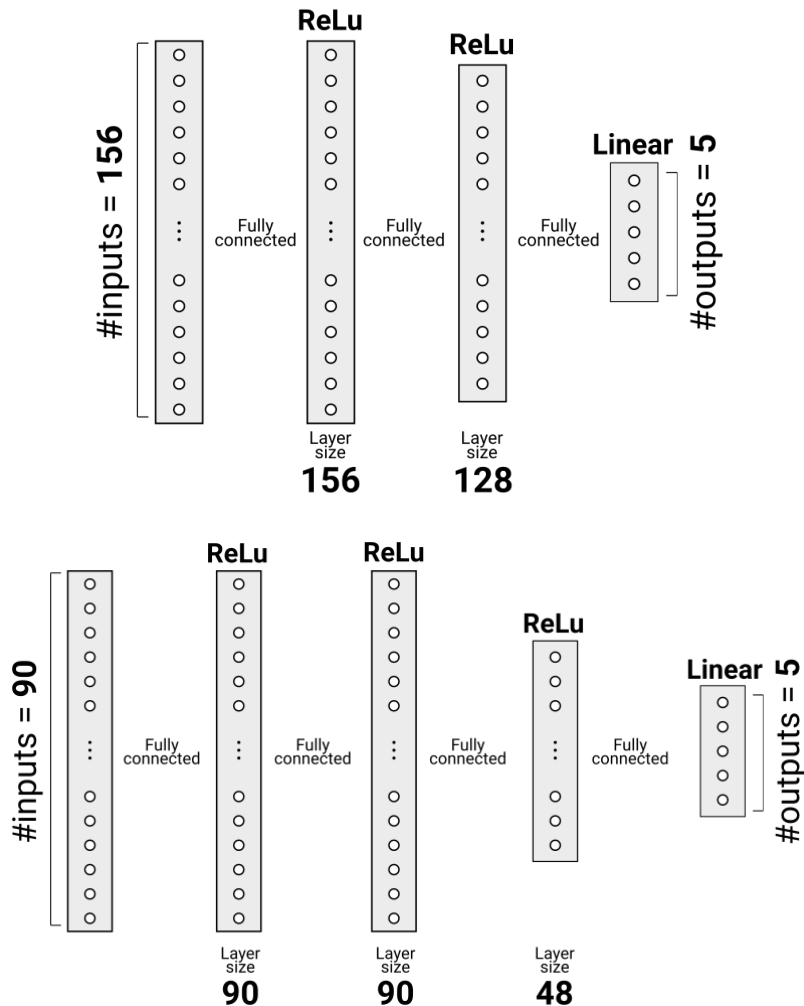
#inputs = 156

ReLu

ReLu

Linear

#outputs = 5

Fully connected

Fully connected

Fully connected

Layer size
156

Layer size
128

#inputs = 90

ReLu

ReLu

ReLu

Linear

#outputs = 5

Fully connected

Fully connected

Fully connected

Fully connected

Layer size
90

Layer size
90

Layer size
48